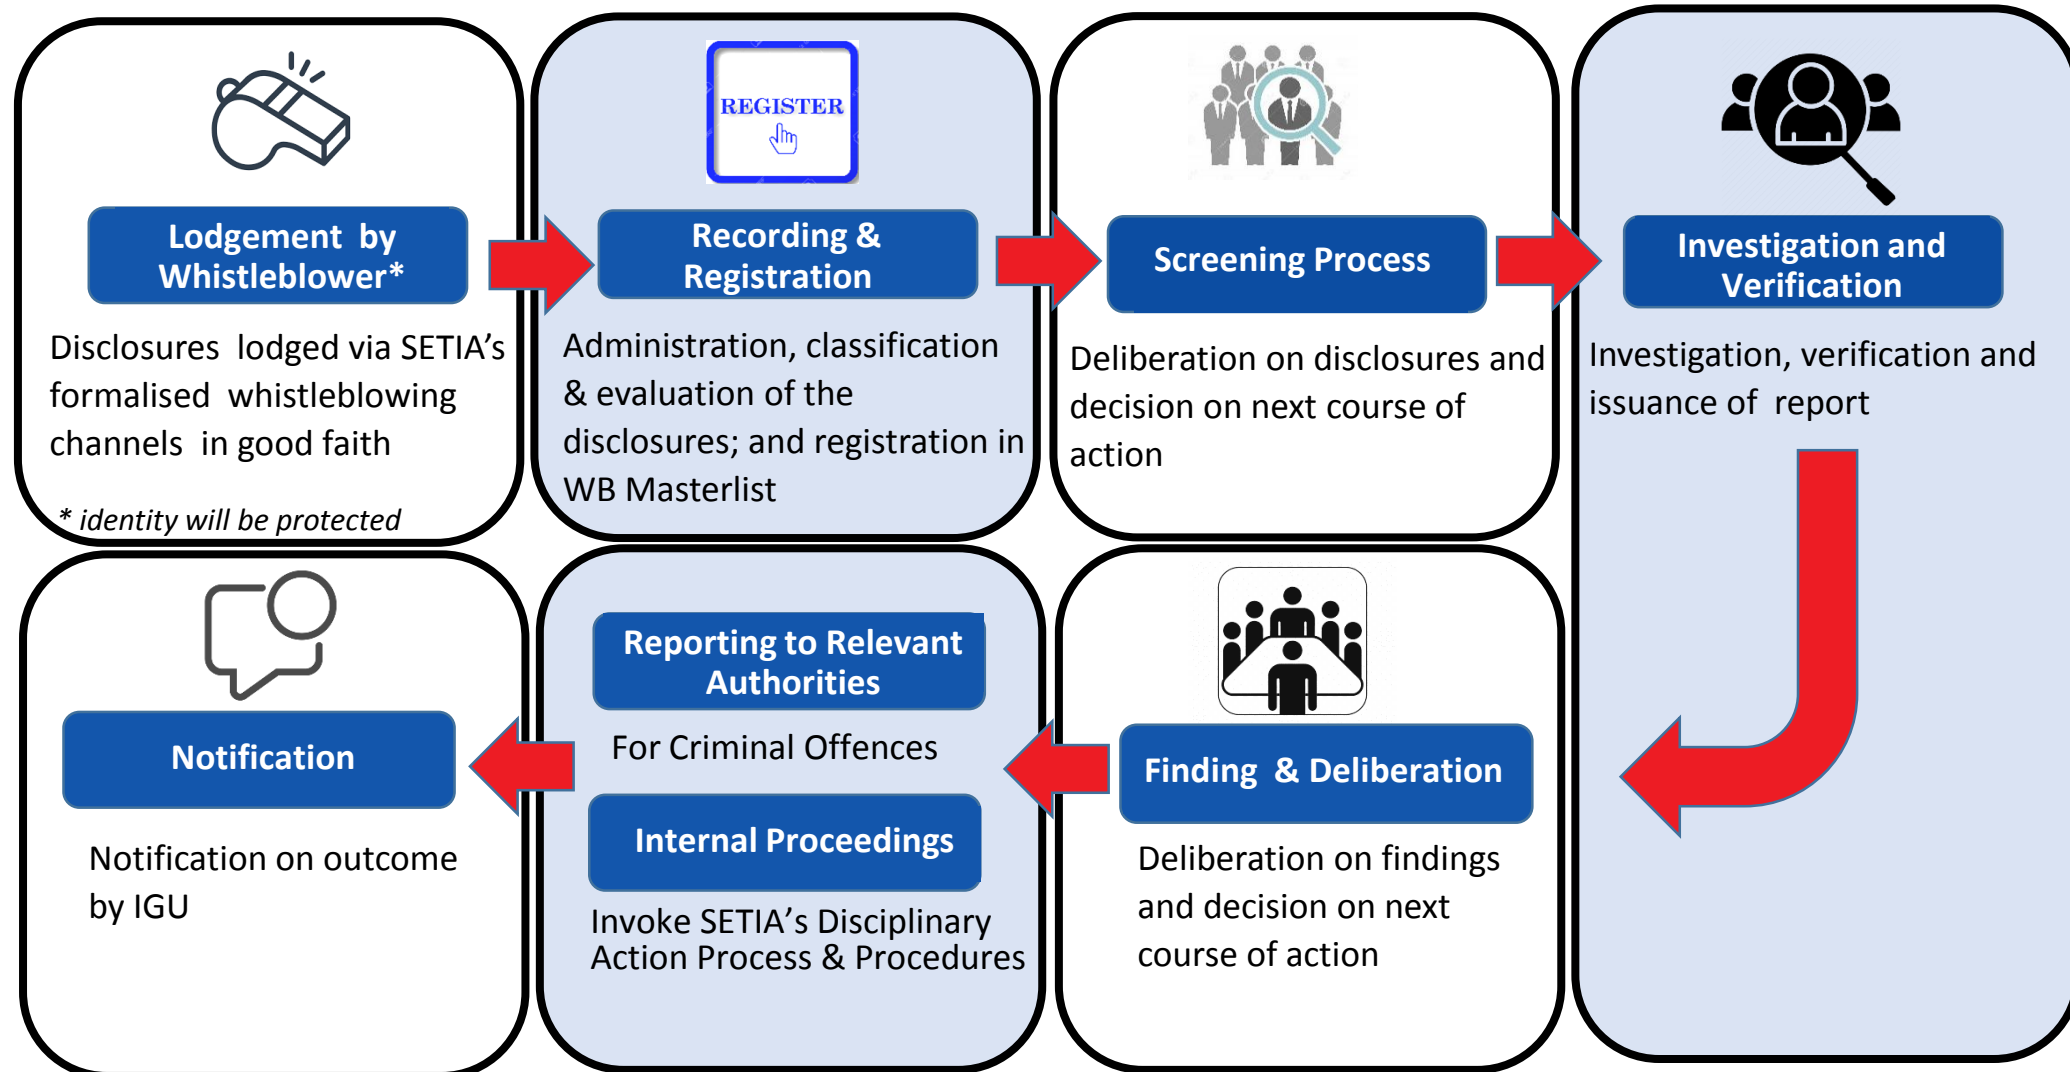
Lodgement by Whistleblower*

Disclosures lodged via SETIA's formalised whistleblowing channels in good faith

* identity will be protected

REGISTER

Recording & Registration

Administration, classification & evaluation of the disclosures; and registration in WB Masterlist

Screening Process

Deliberation on disclosures and decision on next course of action

Investigation and Verification

Investigation, verification and issuance of report

Notification

Notification on outcome by IGU

Reporting to Relevant Authorities

For Criminal Offences

Internal Proceedings

Invoke SETIA's Disciplinary Action Process & Procedures

Finding & Deliberation

Deliberation on findings and decision on next course of action